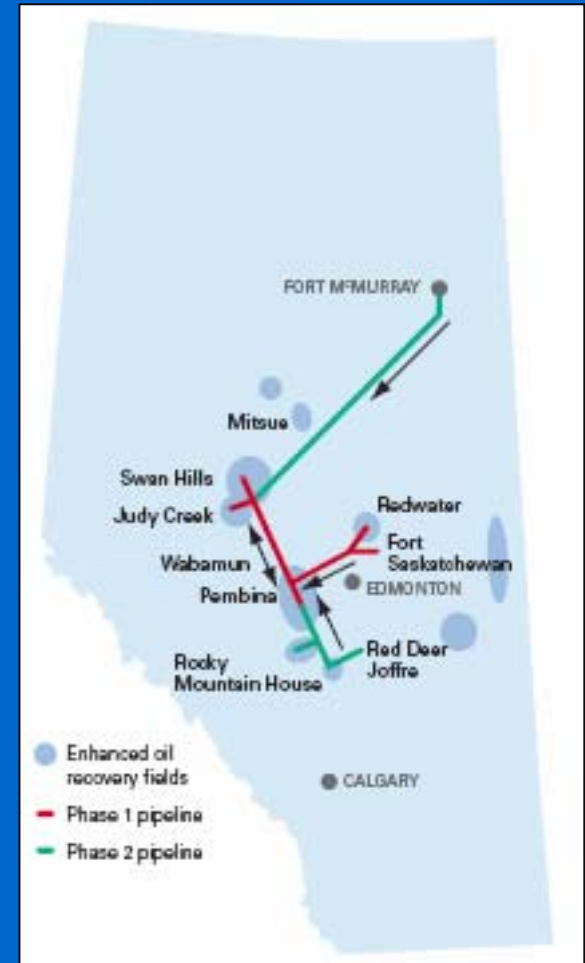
FORT McMURRAY

Mitsue

Swan Hills

Judy Creek

Redwater

Fort Saskatchewan

Wabamun

Pembina

EDMONTON

Red Deer Joffre

Rocky Mountain House

Enhanced oil recovery fields

CALGARY

Phase 1 pipeline

Phase 2 pipeline